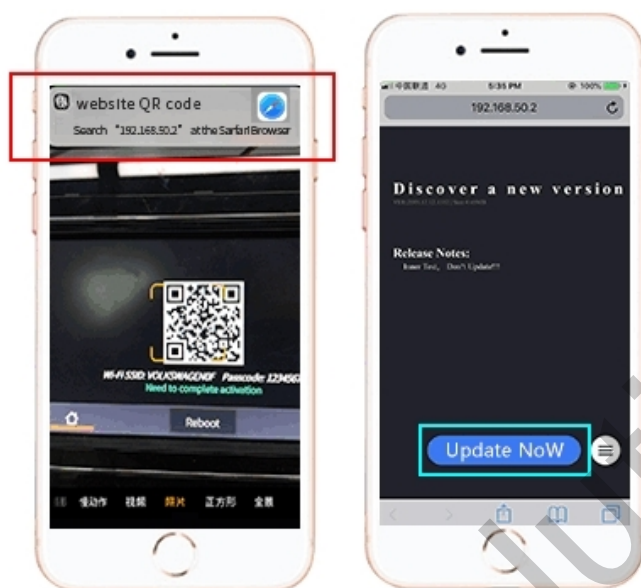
website QR code
Search "192.168.50.2" at the Sarfari Browser

Wi-Fi SSID: VOLKSWAGENDF Passcode: 123456
Need to complete activation

Reboot

慢动作 视频 照片 正方形 全景

中国联通 4G 5:35 PM 100%
192.168.50.2

Discover a new version

Release Notes:
Inner Test, Don't Update!!!

Update NoW